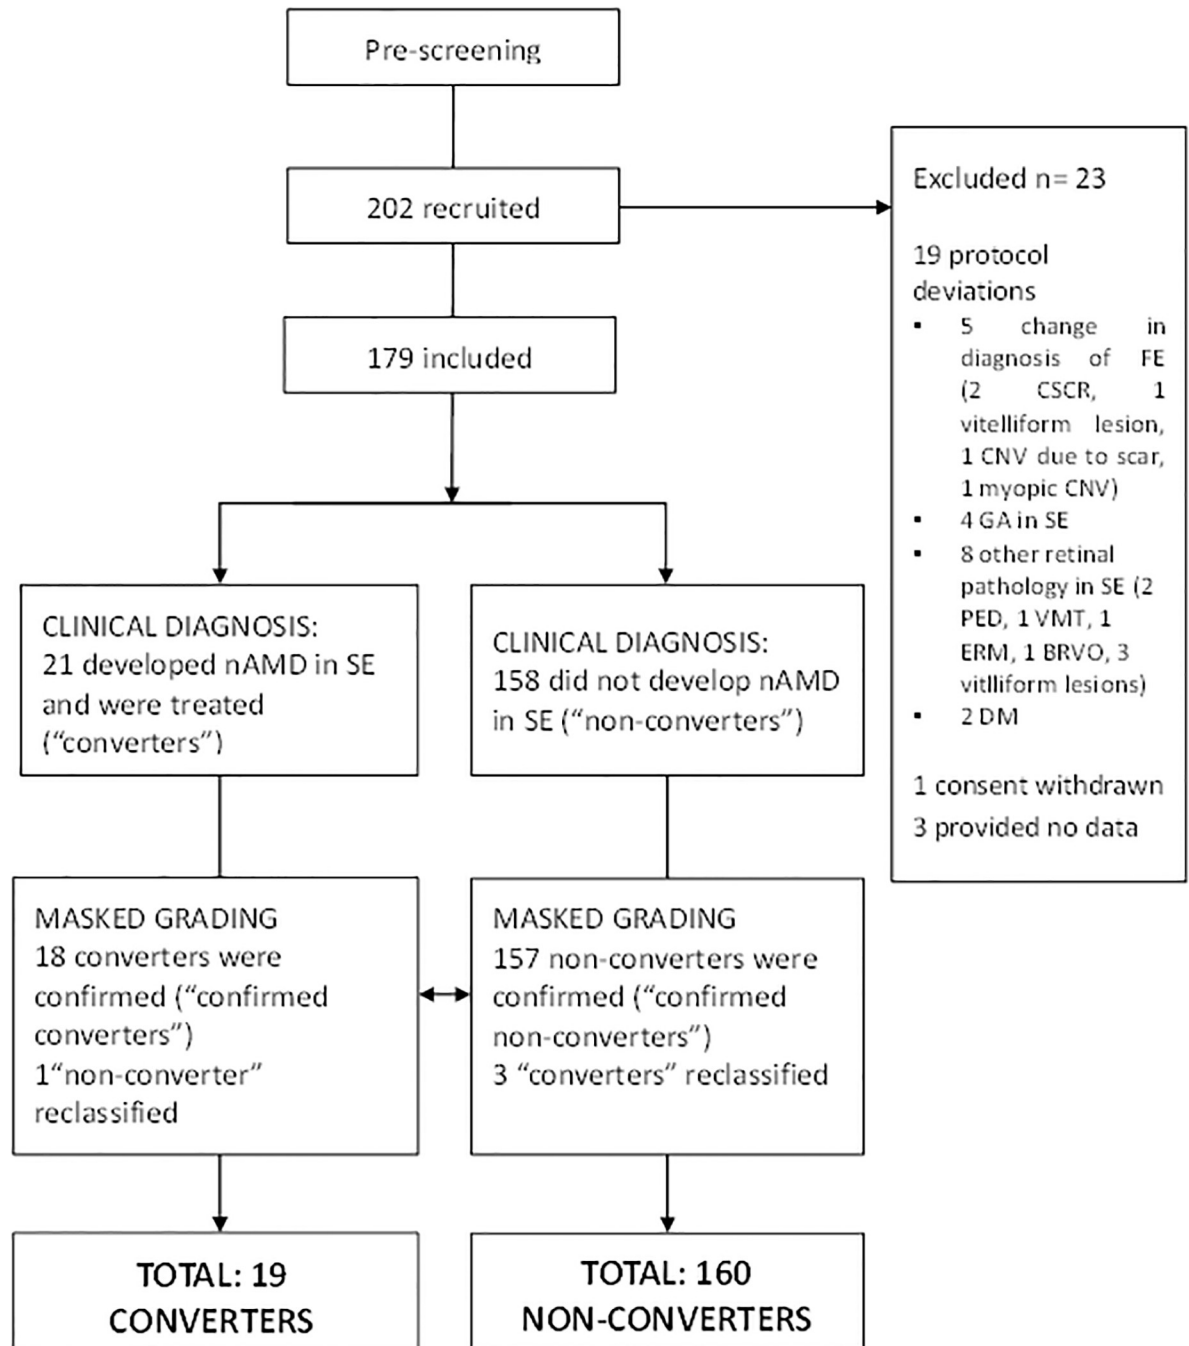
Pre-screening

202 recruited

Excluded n= 23

19 protocol deviations
- 5 change in diagnosis of FE (2 CSCR, 1 vitelliform lesion, 1 CNV due to scar, 1 myopic CNV)
- 4 GA in SE
- 8 other retinal pathology in SE (2 PED, 1 VMT, 1 ERM, 1 BRVO, 3 vitlliform lesions)
- 2 DM

1 consent withdrawn
3 provided no data

179 included

CLINICAL DIAGNOSIS:
21 developed nAMD in SE and were treated ("converters")

CLINICAL DIAGNOSIS:
158 did not develop nAMD in SE ("non-converters")

MASKED GRADING
18 converters were confirmed ("confirmed converters")
1"non-converter" reclassified

MASKED GRADING
157 non-converters were confirmed ("confirmed non-converters")
3 "converters" reclassified

TOTAL: 19
CONVERTERS

TOTAL: 160
NON-CONVERTERS